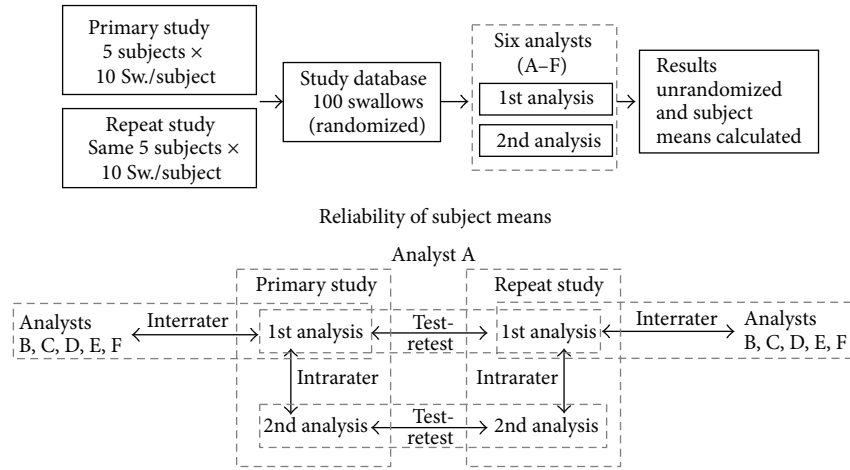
Primary study
5 subjects ×
10 Sw./subject

Repeat study
Same 5 subjects ×
10 Sw./subject

Study database
100 swallows
(randomized)

Six analysts
(A–F)

1st analysis

2nd analysis

Results
unrandomized
and subject
means calculated

Reliability of subject means

Analyst A

Primary study

Repeat study

Analysts
B, C, D, E, F

Interrater

1st analysis

Test-
retest

1st analysis

Interrater

Analysts
B, C, D, E, F

Intrarater

Intrarater

2nd analysis

Test-
retest

2nd analysis